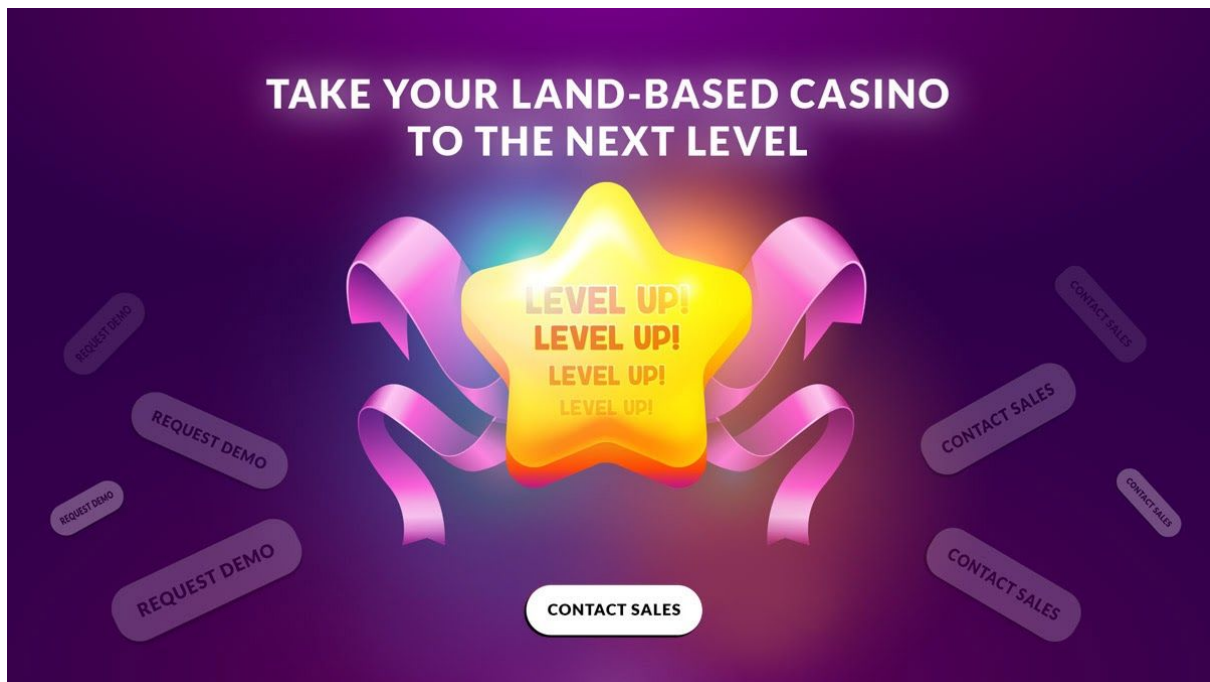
TAKE YOUR LAND-BASED CASINO TO THE NEXT LEVEL

REQUEST DEMO

REQUEST DEMO

REQUEST DEMO

REQUEST DEMO

LEVEL UP!
LEVEL UP!
LEVEL UP!
LEVEL UP!

CONTACT SALES

CONTACT SALES

CONTACT SALES

CONTACT SALES

CONTACT SALES